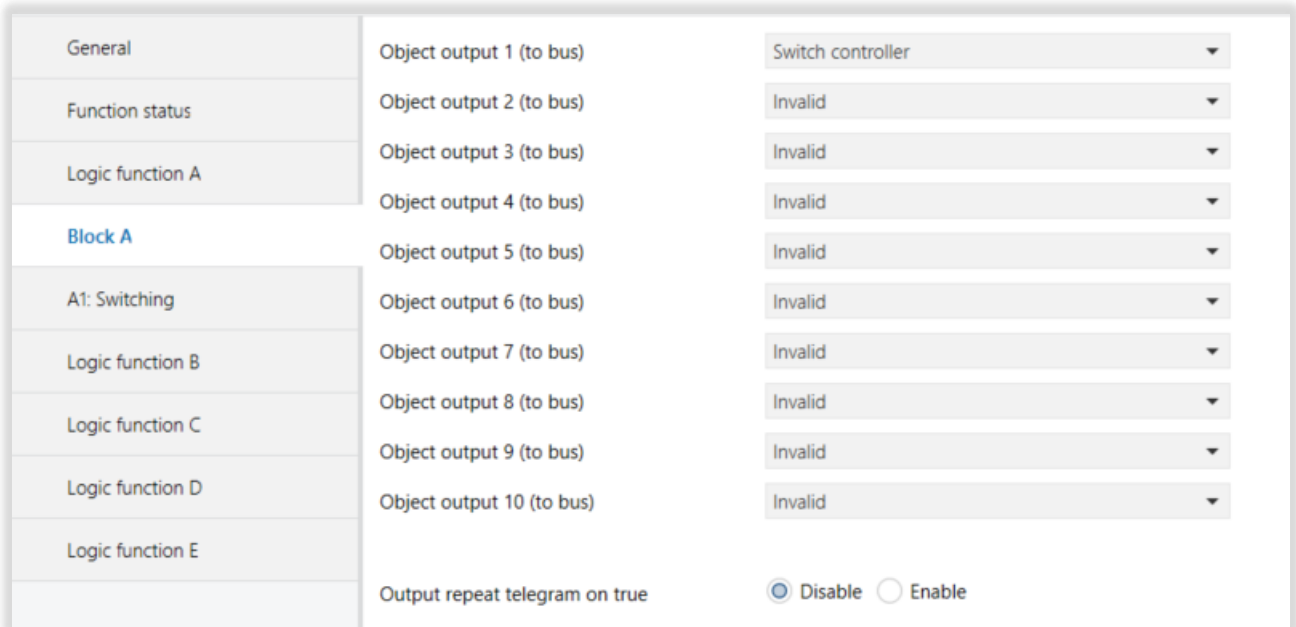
General

Function status

Logic function A

Block A

A1: Switching

Logic function B

Logic function C

Logic function D

Logic function E

| Object output 1 (to bus) | Switch controller |
|---|---|
| Object output 2 (to bus) | Invalid |
| Object output 3 (to bus) | Invalid |
| Object output 4 (to bus) | Invalid |
| Object output 5 (to bus) | Invalid |
| Object output 6 (to bus) | Invalid |
| Object output 7 (to bus) | Invalid |
| Object output 8 (to bus) | Invalid |
| Object output 9 (to bus) | Invalid |
| Object output 10 (to bus) | Invalid |

Output repeat telegram on true    Disable    Enable